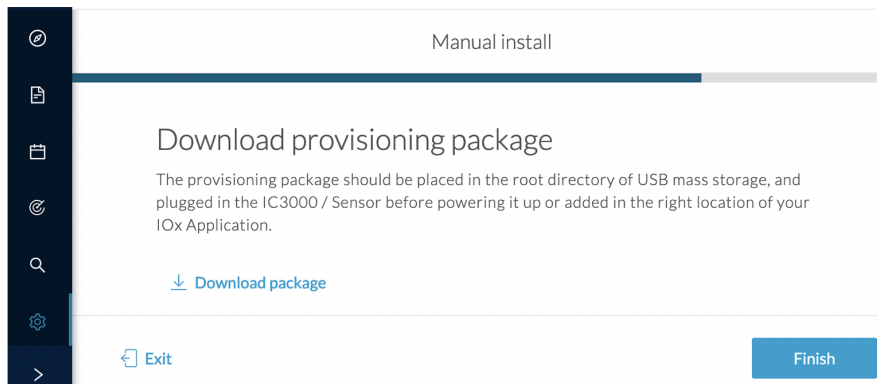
Manual install

Download provisioning package

The provisioning package should be placed in the root directory of USB mass storage, and plugged in the IC3000 / Sensor before powering it up or added in the right location of your IOx Application.

Download package

Exit

Finish